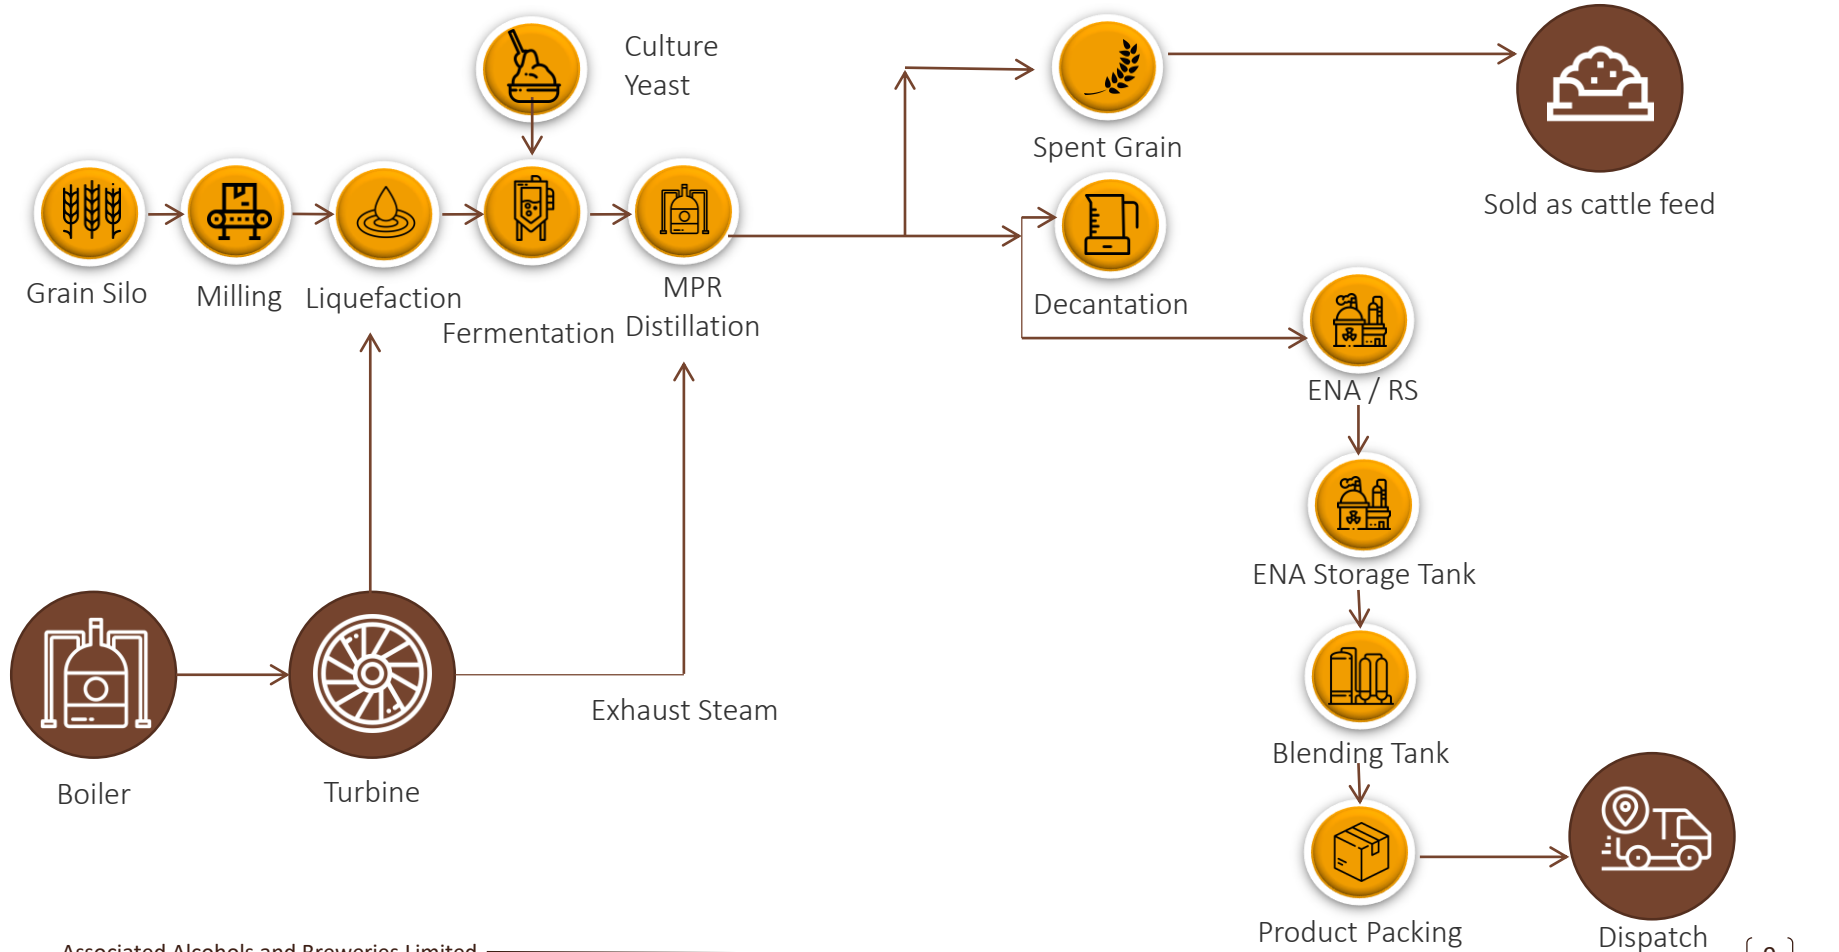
Culture Yeast

Spent Grain

Sold as cattle feed

Grain Silo

Milling

Liquefaction

Fermentation

MPR Distillation

Decantation

ENA / RS

ENA Storage Tank

Blending Tank

Product Packing

Dispatch

Boiler

Turbine

Exhaust Steam

Associated Alcohols and Breweries Limited

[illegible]